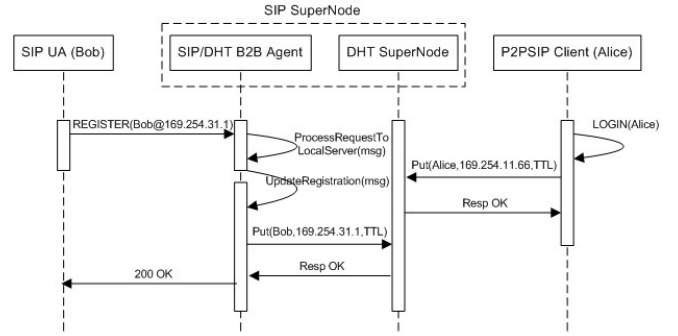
SIP SuperNode

SIP UA (Bob)

SIP/DHT B2B Agent

DHT SuperNode

P2PSIP Client (Alice)

REGISTER(Bob@169.254.31.1)

ProcessRequestTo LocalServer(msg)

LOGIN(Alice)

Put(Alice,169.254.11.66,TTL)

UpdateRegistration(msg)

Resp OK

Put(Bob,169.254.31.1,TTL)

Resp OK

200 OK